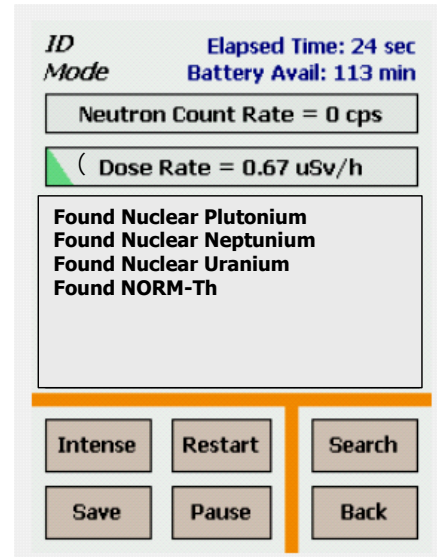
ID Mode

Elapsed Time: 24 sec
Battery Avail: 113 min

Neutron Count Rate = 0 cps

( Dose Rate = 0.67 uSv/h

Found Nuclear Plutonium
Found Nuclear Neptunium
Found Nuclear Uranium
Found NORM-Th

Intense
Restart
Search
Save
Pause
Back